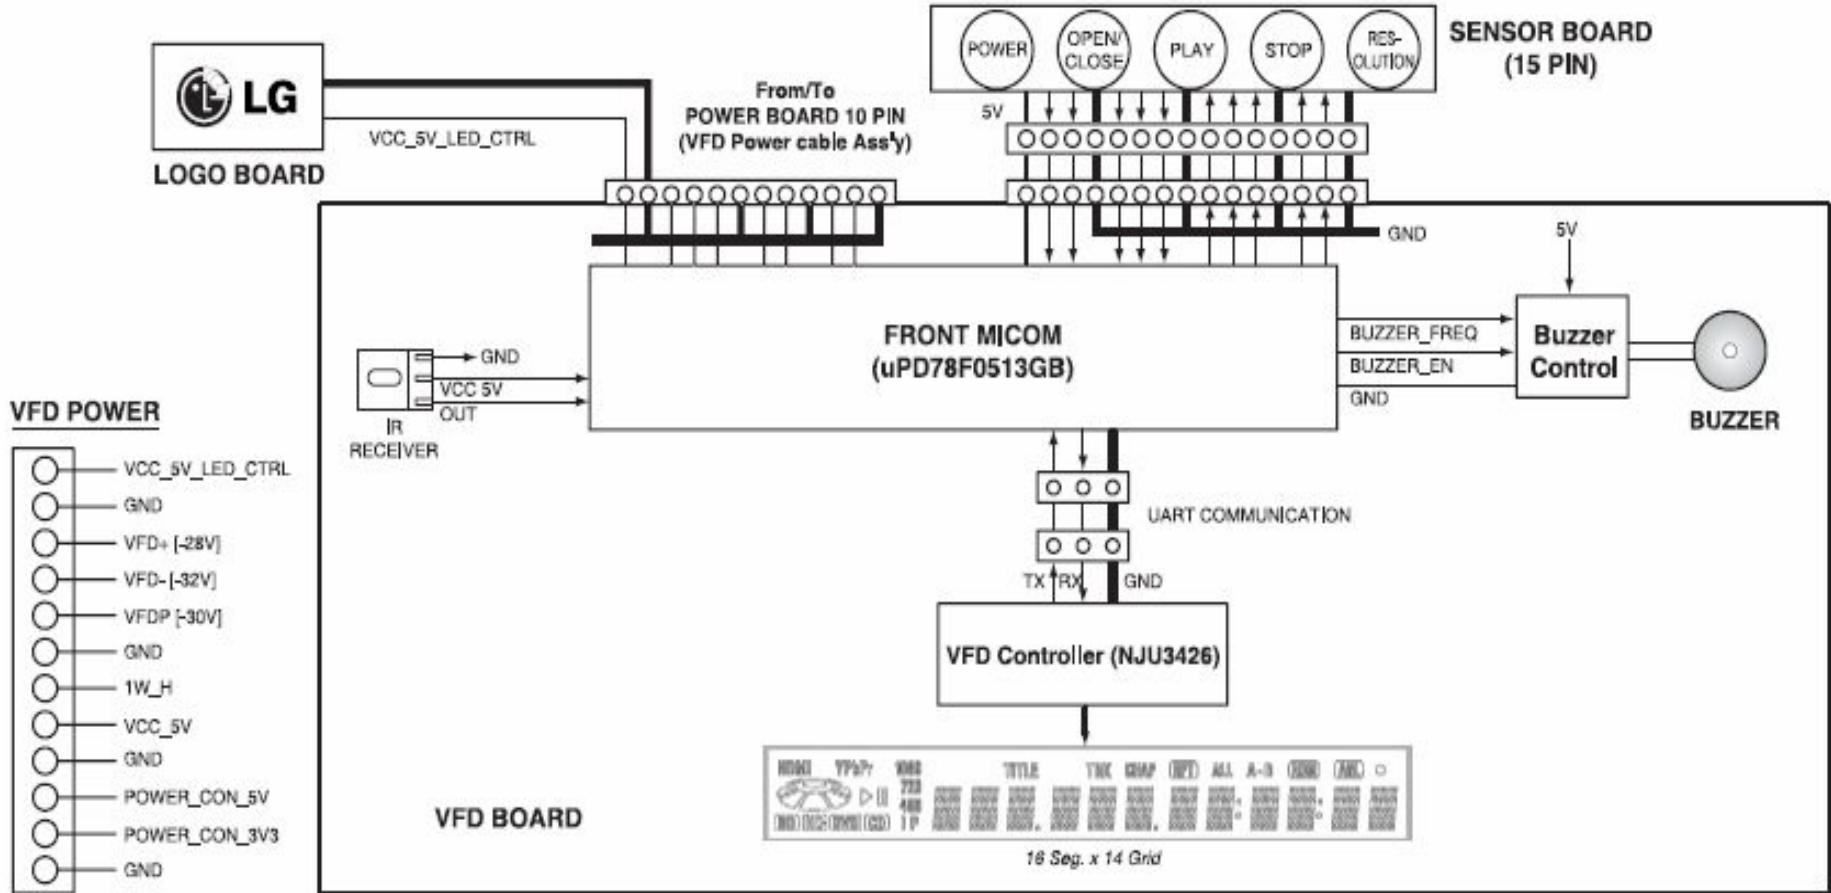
LG

LOGO BOARD

VCC_5V_LED_CTRL

From/To
POWER BOARD 10 PIN
(VFD Power cable Ass'y)

POWER

OPEN/ CLOSE

PLAY

STOP

RES- OLUTION

SENSOR BOARD
(15 PIN)

5V

GND

5V

FRONT MICOM
(uPD78F0513GB)

GND

VCC 5V

OUT

IR
RECEIVER

BUZZER_FREQ

BUZZER_EN

GND

Buzzer Control

BUZZER

UART COMMUNICATION

TX

RX

GND

VFD Controller (NJU3426)

VFD POWER

VCC_5V_LED_CTRL

GND

VFD+ [-28V]

VFD- [-32V]

VFDP [-30V]

GND

1W_H

VCC_5V

GND

POWER_CON_5V

POWER_CON_3V3

GND

VFD BOARD

HDMI

YPbPr

1080
720
480

TITLE

TRK

CHAP

RPT

ALL

A-B

16 Seg. x 14 Grid